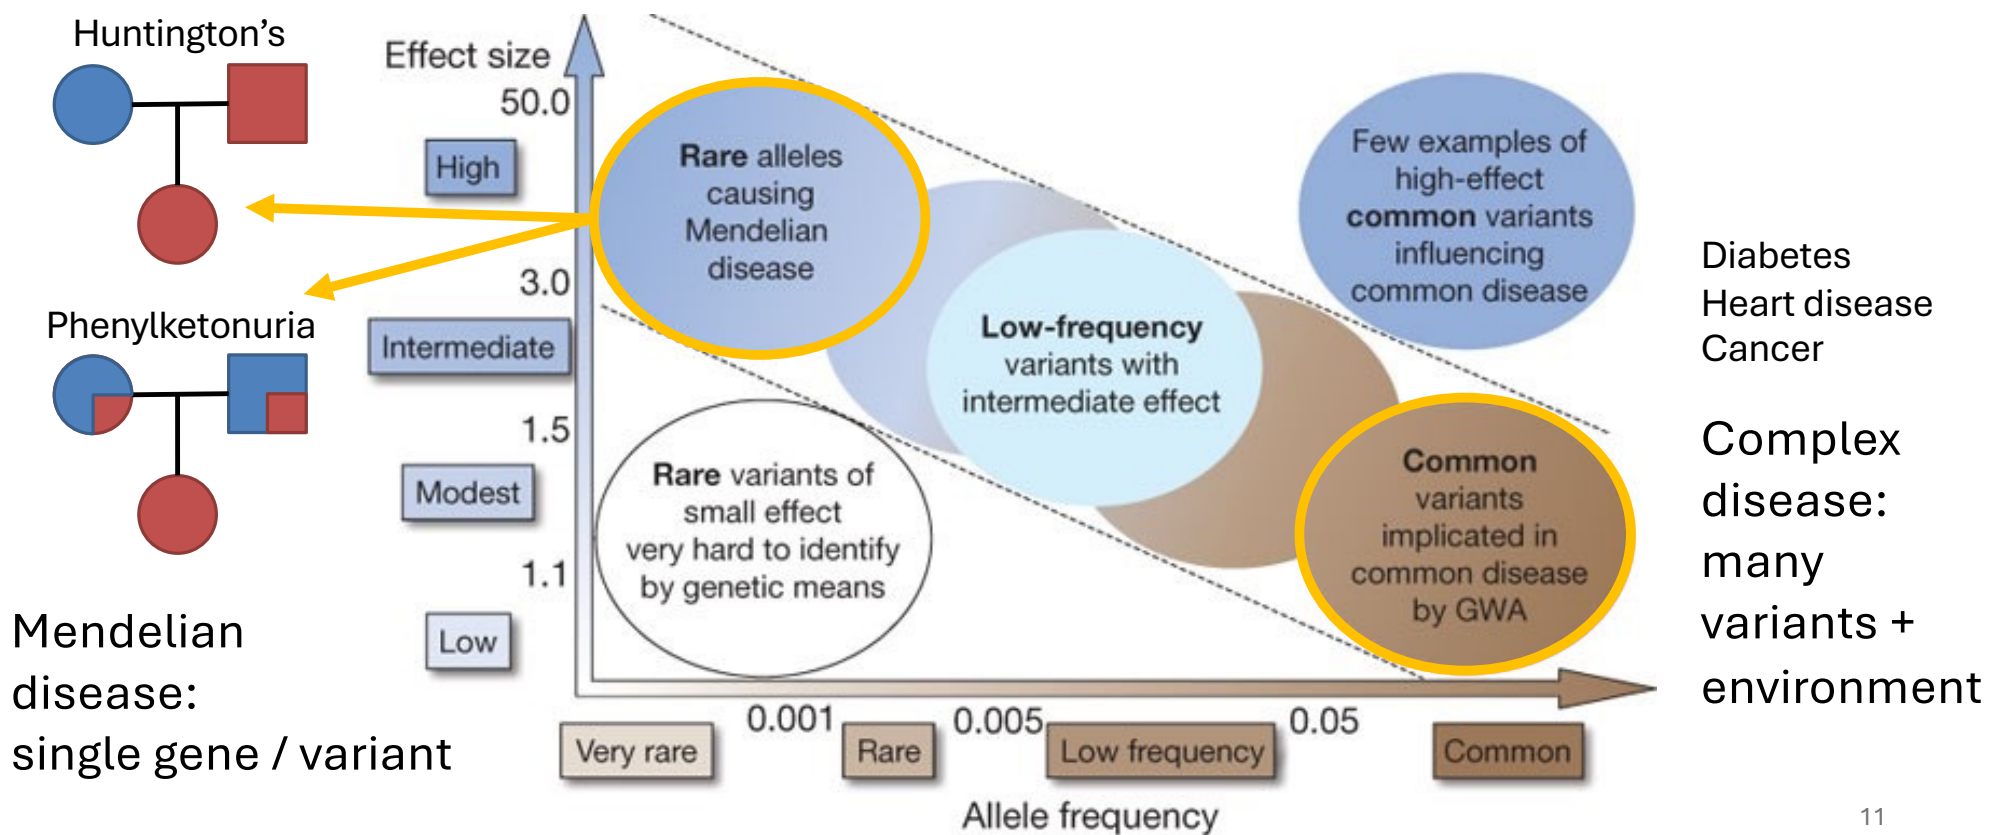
Huntington's

Phenylketonuria

Mendelian disease: single gene / variant

Effect size

50.0

High

3.0

Intermediate

1.5

Modest

1.1

Low

Rare alleles causing Mendelian disease

Low-frequency variants with intermediate effect

Few examples of high-effect common variants influencing common disease

Rare variants of small effect very hard to identify by genetic means

Common variants implicated in common disease by GWA

Very rare

0.001

Rare

0.005

Low frequency

0.05

Common

Allele frequency

Diabetes
Heart disease
Cancer

Complex disease: many variants + environment

11